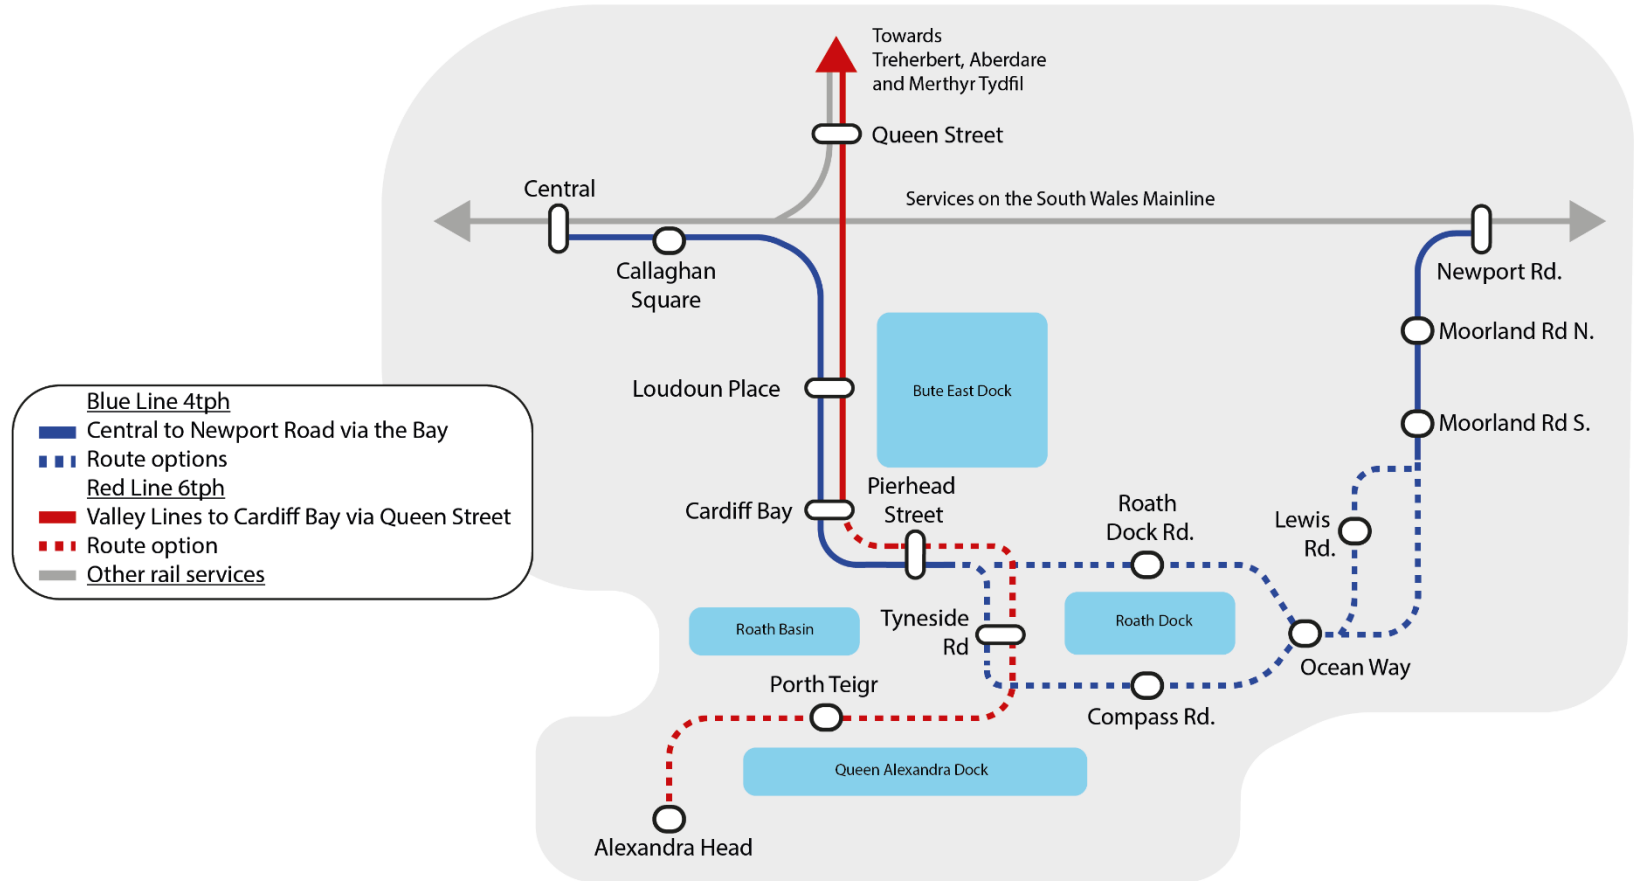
Towards Treherbert, Aberdare and Merthyr Tydfil

Queen Street

Central

Services on the South Wales Mainline

Callaghan Square

Newport Rd.

Moorland Rd N.

Loudoun Place

Bute East Dock

Moorland Rd S.

Blue Line 4tph
Central to Newport Road via the Bay
Route options
Red Line 6tph
Valley Lines to Cardiff Bay via Queen Street
Route option
Other rail services

Pierhead Street

Cardiff Bay

Roath Dock Rd.

Lewis Rd.

Roath Basin

Tyneside Rd

Roath Dock

Ocean Way

Porth Teigr

Compass Rd.

Queen Alexandra Dock

Alexandra Head